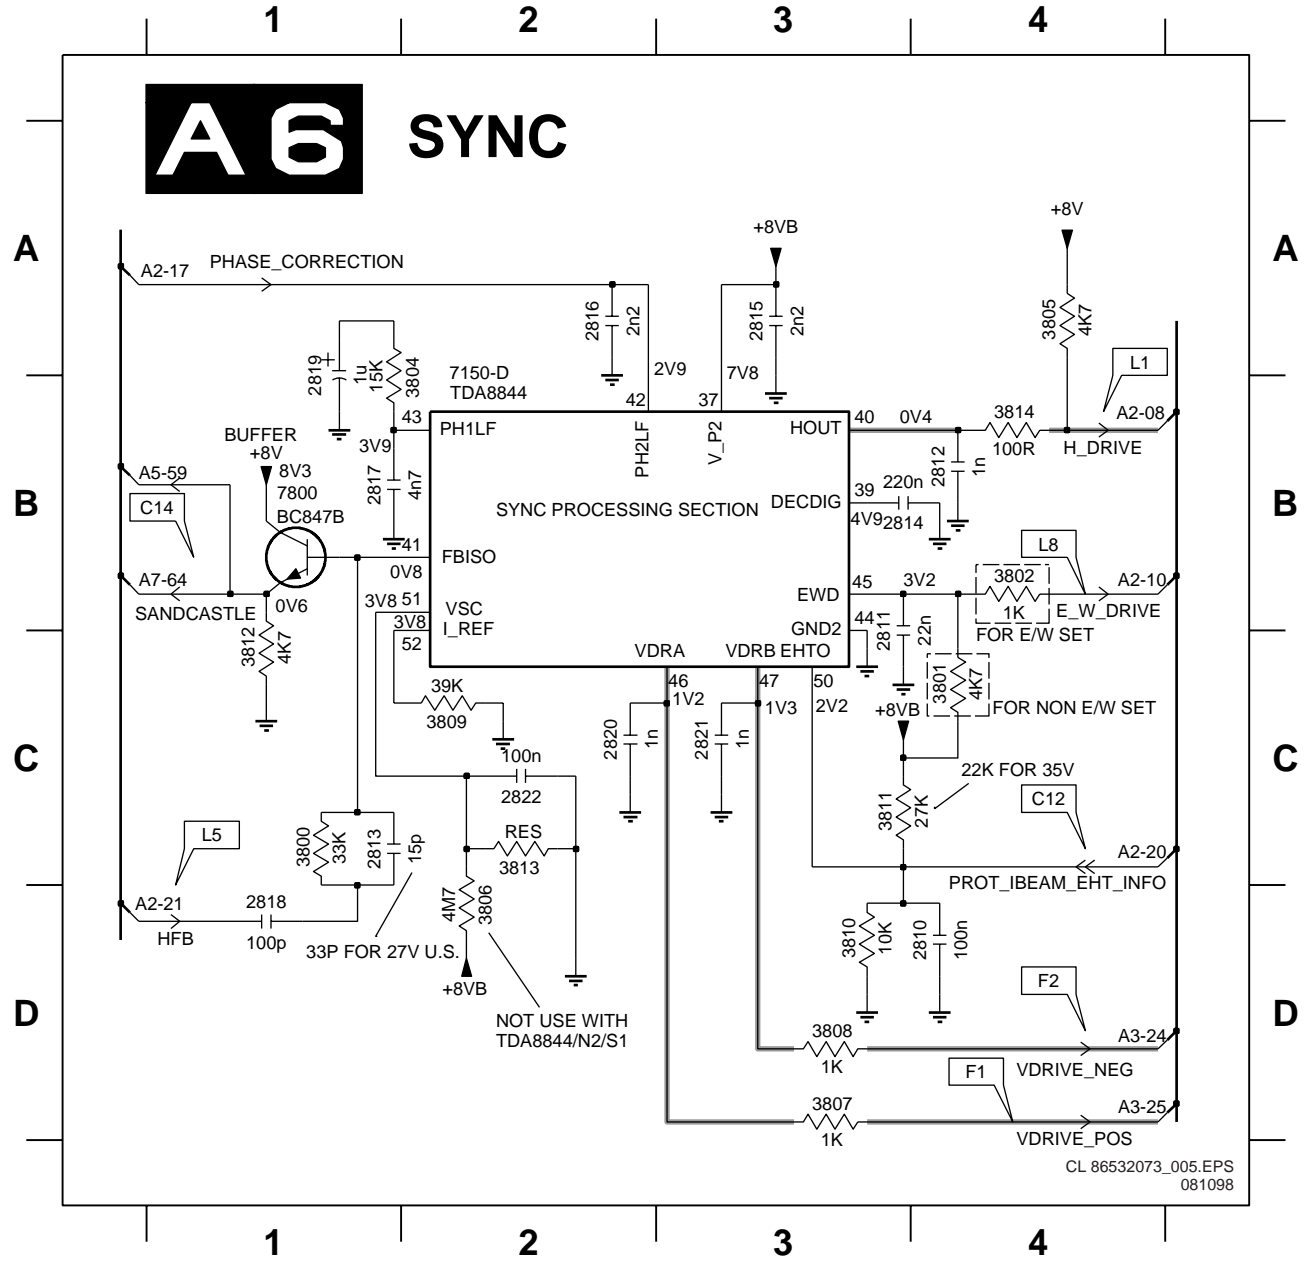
1 2 3 4

A6 SYNC

A B C D

A2-17 PHASE_CORRECTION

+8VB

+8V

2816 2n2

2815 2n2

3805 4K7

2819 1u 15K 3804

7150-D TDA8844

2V9

7V8

L1

42

37

43

40 0V4

3814 100R

A2-08

BUFFER +8V

3V9

PH1LF

PH2LF

V_P2

HOUT

2812 1n

H_DRIVE

A5-59

8V3 7800 BC847B

2817 4n7

39

220n

DECDIG

C14

SYNC PROCESSING SECTION

4V9 2814

41

FBISO

L8

A7-64

0V8

45 3V2

3802 1K

A2-10

SANDCASTLE

0V6

3V8 51

VSC

EWD

E_W_DRIVE

3V8

I_REF

44

GND2

2811 22n

FOR E/W SET

3812 4K7

52

VDRA

VDRB EHTO

46

47

50

3801 4K7

1V2

1V3

2V2

FOR NON E/W SET

39K 3809

+8VB

2820 1n

2821 1n

100n

2822

22K FOR 35V

C12

RES

3813

3811 27K

L5

3800 33K

2813 15p

A2-20

A2-21

2818

4M7 3806

PROT_IBEAM_EHT_INFO

HFB

100p

33P FOR 27V U.S.

3810 10K

2810 100n

+8VB

F2

NOT USE WITH TDA8844/N2/S1

3808 1K

A3-24

VDRIVE_NEG

F1

3807 1K

A3-25

VDRIVE_POS

CL 86532073_005.EPS 081098

1 2 3 4